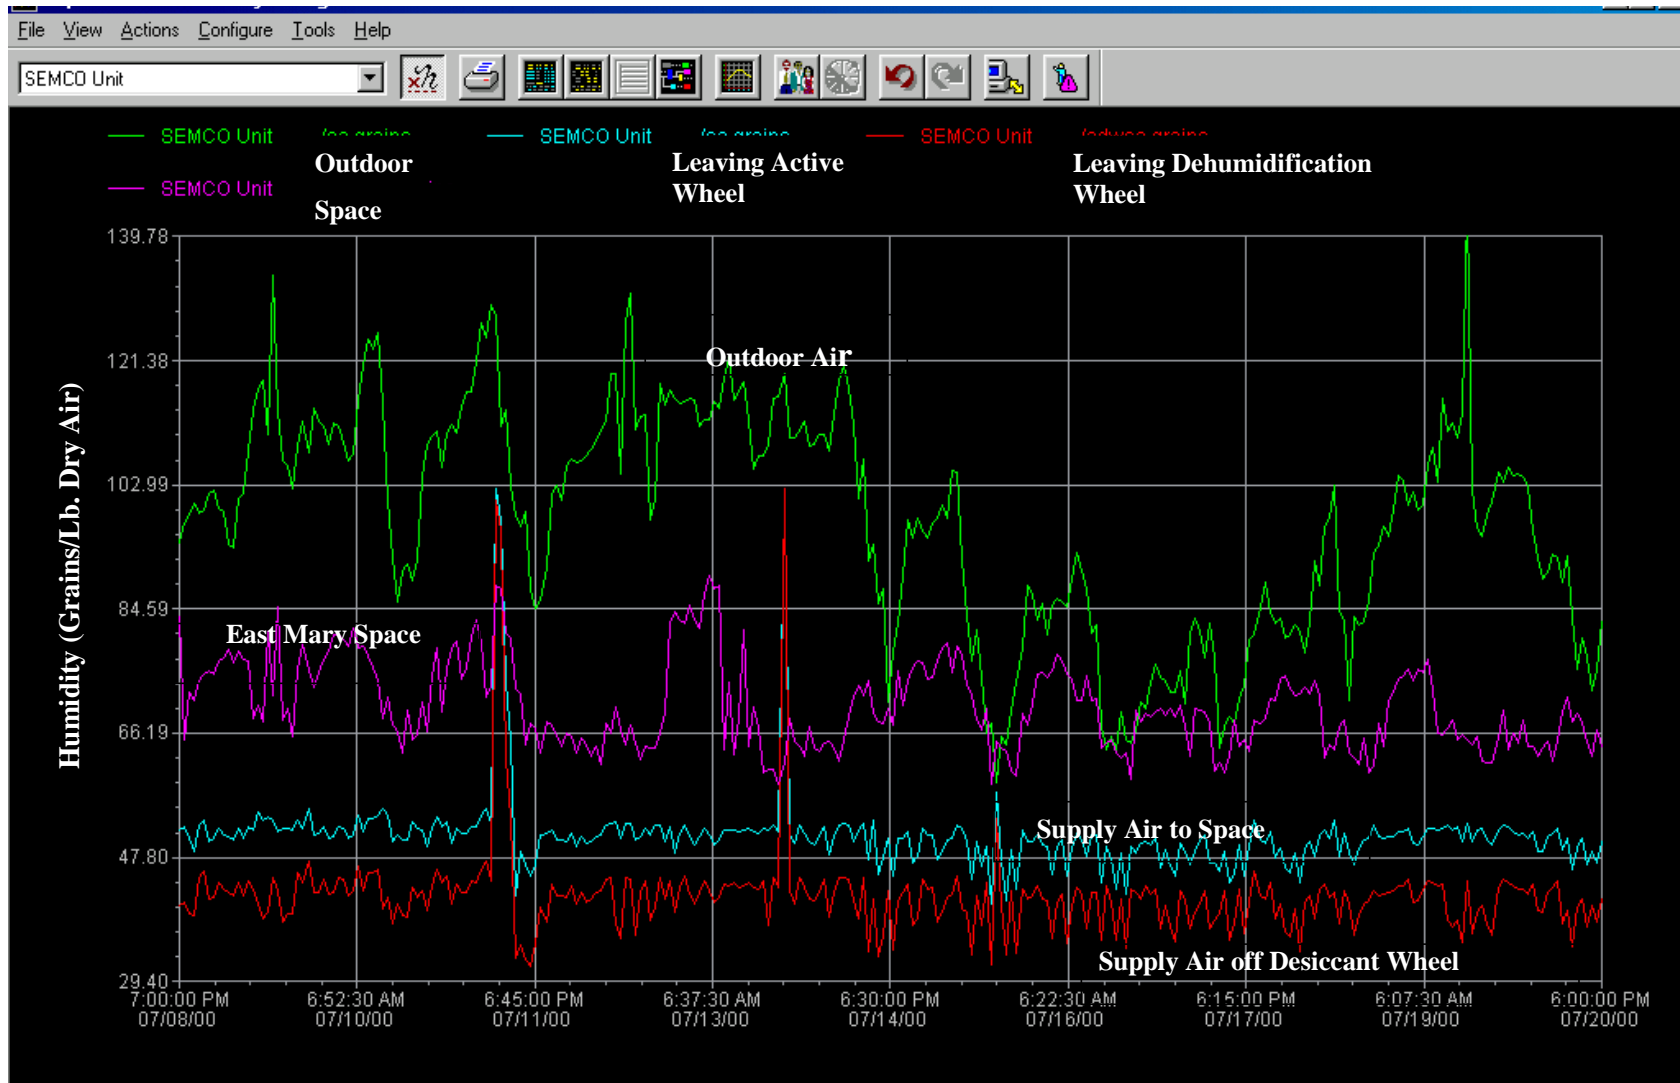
File View Actions Configure Tools Help

SEMCO Unit

SEMCO Unit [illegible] Outdoor
SEMCO Unit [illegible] Leaving Active Wheel
SEMCO Unit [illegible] Leaving Dehumidification Wheel
SEMCO Unit Space

Humidity (Grains/Lb. Dry Air)

139.78
121.38
102.99
84.59
66.19
47.80
29.40

Outdoor Air
East Mary Space
Supply Air to Space
Supply Air off Desiccant Wheel

7:00:00 PM 07/08/00
6:52:30 AM 07/10/00
6:45:00 PM 07/11/00
6:37:30 AM 07/13/00
6:30:00 PM 07/14/00
6:22:30 AM 07/16/00
6:15:00 PM 07/17/00
6:07:30 AM 07/19/00
6:00:00 PM 07/20/00